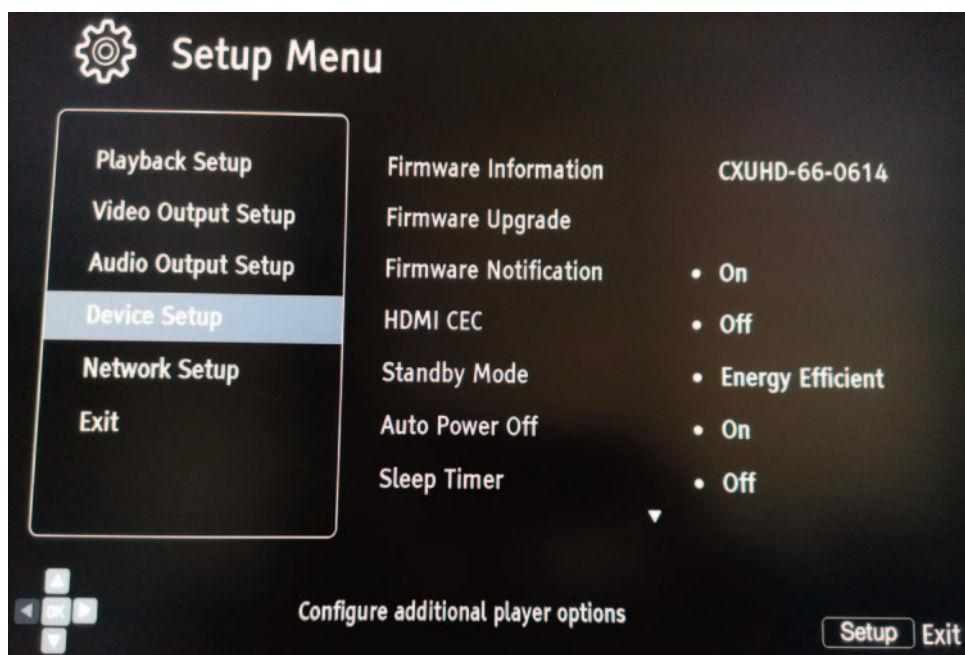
Setup Menu

Playback Setup
Video Output Setup
Audio Output Setup
Device Setup
Network Setup
Exit

| | |
|---|---|
| Firmware Information | CXUHD-66-0614 |
| Firmware Upgrade | |
| Firmware Notification | • On |
| HDMI CEC | • Off |
| Standby Mode | • Energy Efficient |
| Auto Power Off | • On |
| Sleep Timer | • Off |

OK

Configure additional player options

Setup Exit